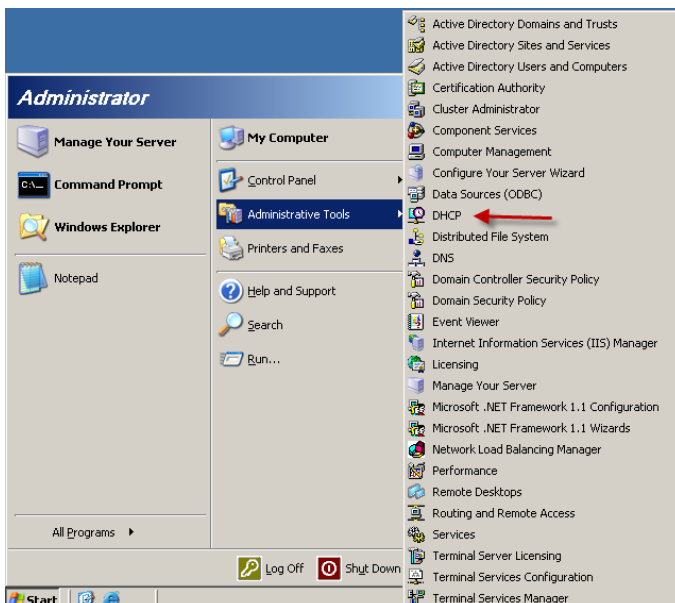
Administrator

Manage Your Server

Command Prompt

Windows Explorer

Notepad

All Programs

My Computer

Control Panel

Administrative Tools

Printers and Faxes

Help and Support

Search

Run...

Log Off

Shut Down

Start

Active Directory Domains and Trusts
Active Directory Sites and Services
Active Directory Users and Computers
Certification Authority
Cluster Administrator
Component Services
Computer Management
Configure Your Server Wizard
Data Sources (ODBC)
DHCP
Distributed File System
DNS
Domain Controller Security Policy
Domain Security Policy
Event Viewer
Internet Information Services (IIS) Manager
Licensing
Manage Your Server
Microsoft .NET Framework 1.1 Configuration
Microsoft .NET Framework 1.1 Wizards
Network Load Balancing Manager
Performance
Remote Desktops
Routing and Remote Access
Services
Terminal Server Licensing
Terminal Services Configuration
Terminal Services Manager